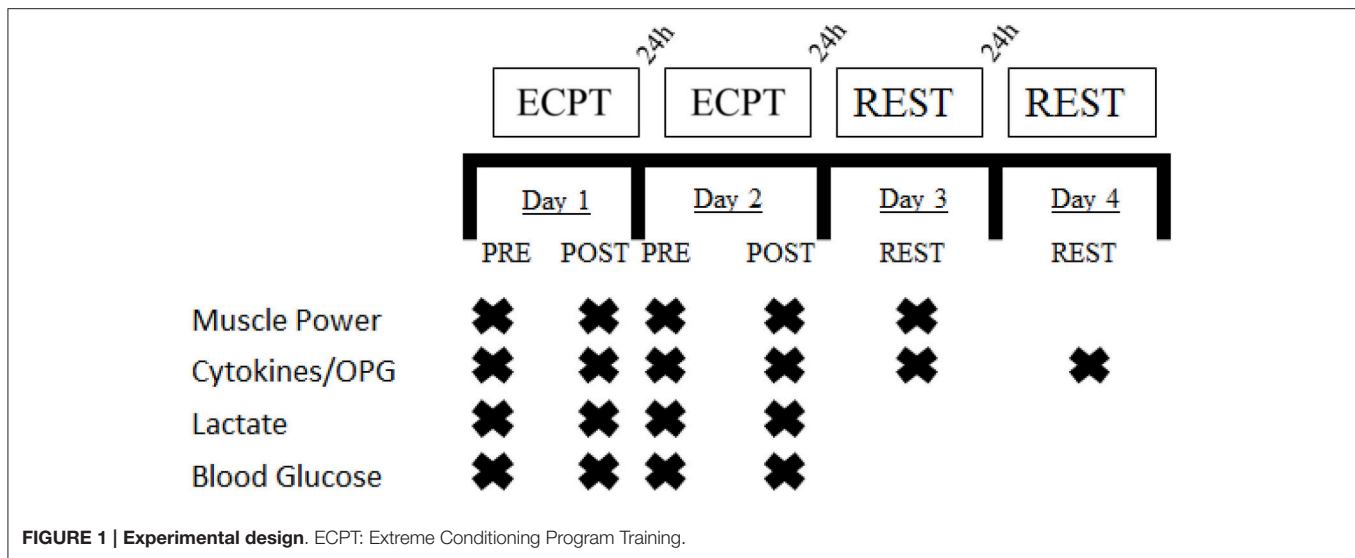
24h 24h 24h

ECPT ECPT REST REST

Day 1 Day 2 Day 3 Day 4

PRE POST PRE POST REST REST

Muscle Power

Cytokines/OPG

Lactate

Blood Glucose

**FIGURE 1 | Experimental design**. ECPT: Extreme Conditioning Program Training.